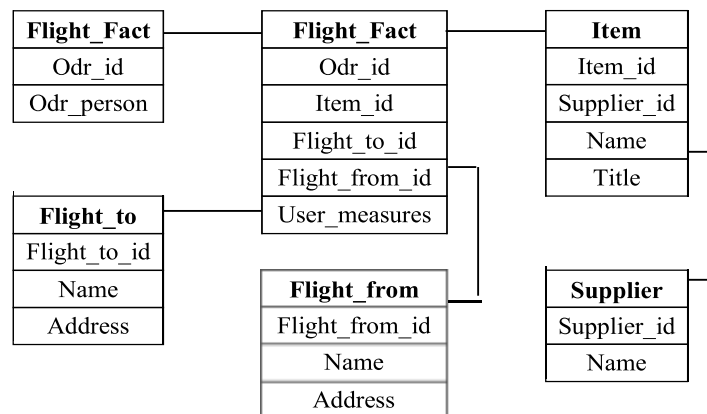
| Flight_Fact |
|---|
| Odr_id |
| Odr_person |

| Flight_Fact |
|---|
| Odr_id |
| Item_id |
| Flight_to_id |
| Flight_from_id |
| User_measures |

| Item |
|---|
| Item_id |
| Supplier_id |
| Name |
| Title |

| Flight_to |
|---|
| Flight_to_id |
| Name |
| Address |

| Flight_from |
|---|
| Flight_from_id |
| Name |
| Address |

| Supplier |
|---|
| Supplier_id |
| Name |